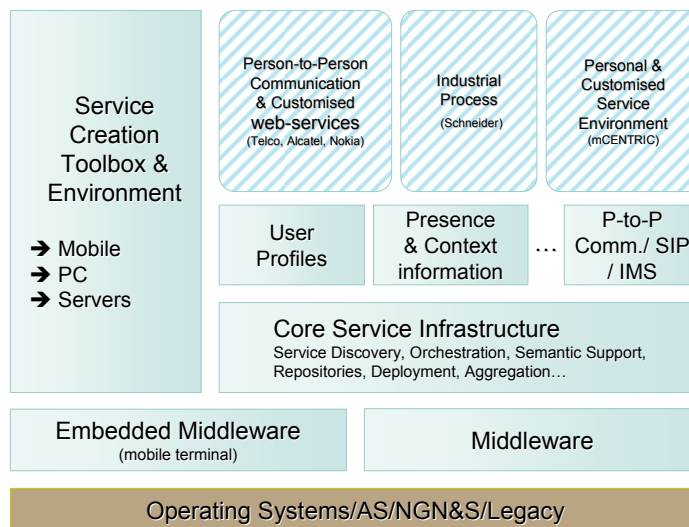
Service Creation Toolbox & Environment

➔ Mobile
➔ PC
➔ Servers

Person-to-Person Communication & Customised web-services
(Telco, Alcatel, Nokia)

Industrial Process
(Schneider)

Personal & Customised Service Environment
(mCENTRIC)

User Profiles

Presence & Context information

…

P-to-P Comm./ SIP / IMS

Core Service Infrastructure
Service Discovery, Orchestration, Semantic Support, Repositories, Deployment, Aggregation…

Embedded Middleware
(mobile terminal)

Middleware

Operating Systems/AS/NGN&S/Legacy